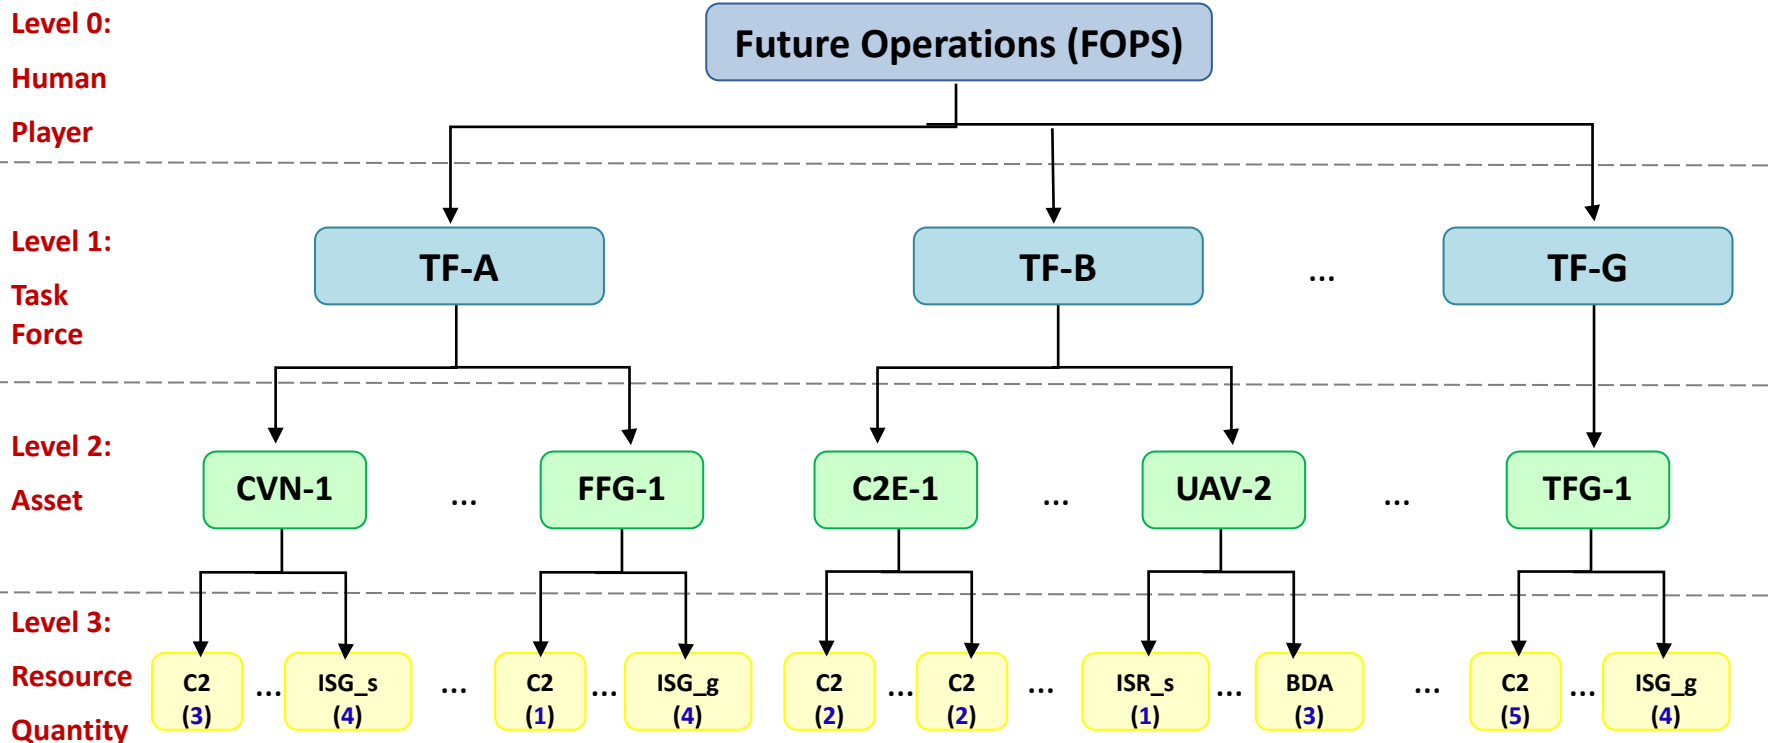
Level 0:

Human

Player

Future Operations (FOPS)

Level 1:

Task Force

TF-A

TF-B

...

TF-G

Level 2:

Asset

CVN-1

...

FFG-1

C2E-1

...

UAV-2

...

TFG-1

Level 3:

Resource

Quantity

C2 (3) ... ISG_s (4) ... C2 (1) ... ISG_g (4) C2 (2) ... C2 (2) ... ISR_s (1) ... BDA (3) ... C2 (5) ... ISG_g (4)